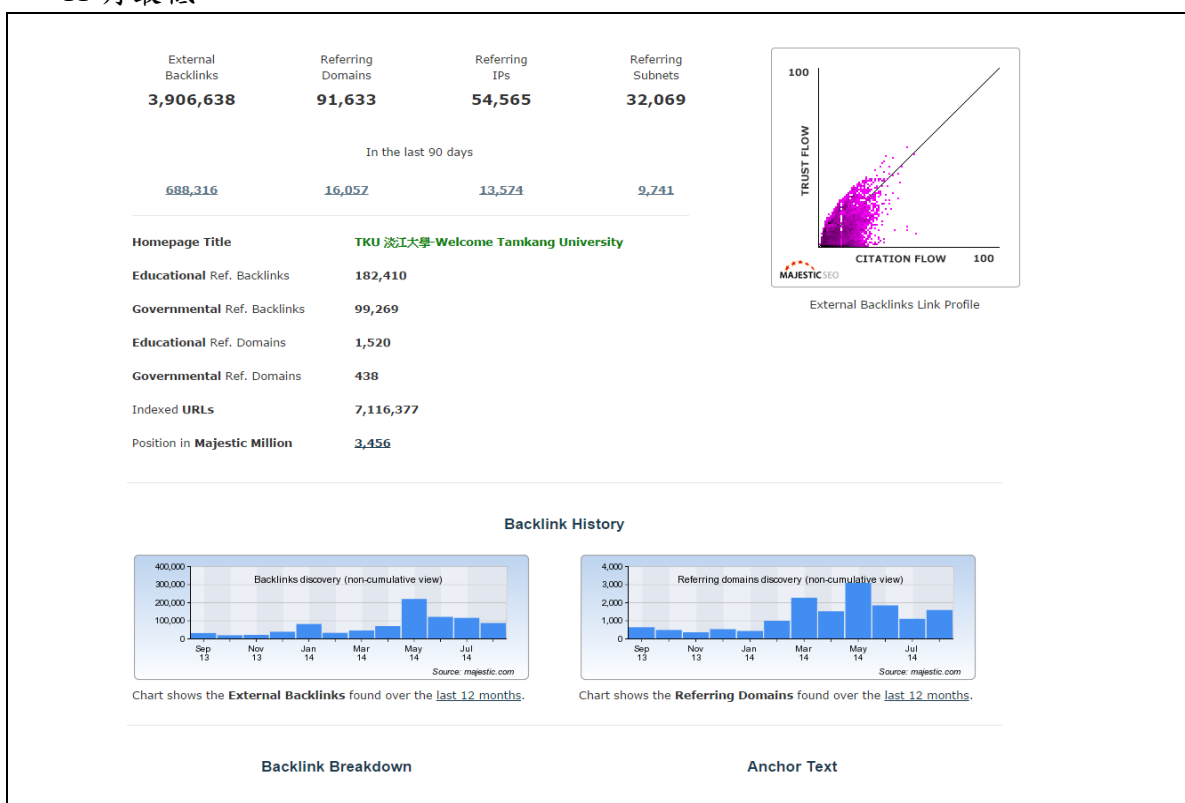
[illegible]

| External Backlinks | Referring Domains | Referring IPs | Referring Subnets |
|---|---|---|---|
| 3,906,638 | 91,633 | 54,565 | 32,069 |

In the last 90 days

| 688,316 | 16,057 | 13,574 | 9,741 |
|---|---|---|---|

100

TRUST FLOW

CITATION FLOW 100

MAJESTIC SEO

External Backlinks Link Profile

| | |
|---|---|
| Homepage Title | TKU 淡江大學-Welcome Tamkang University |
| Educational Ref. Backlinks | 182,410 |
| Governmental Ref. Backlinks | 99,269 |
| Educational Ref. Domains | 1,520 |
| Governmental Ref. Domains | 438 |
| Indexed URLs | 7,116,377 |
| Position in Majestic Million | 3,456 |

Backlink History

400,000
300,000
200,000
100,000
0
Backlinks discovery (non-cumulative view)
Sep 13 Nov 13 Jan 14 Mar 14 May 14 Jul 14
Source: majestic.com

Chart shows the External Backlinks found over the last 12 months.

4,000
3,000
2,000
1,000
0
Referring domains discovery (non-cumulative view)
Sep 13 Nov 13 Jan 14 Mar 14 May 14 Jul 14
Source: majestic.com

Chart shows the Referring Domains found over the last 12 months.

Backlink Breakdown

Anchor Text